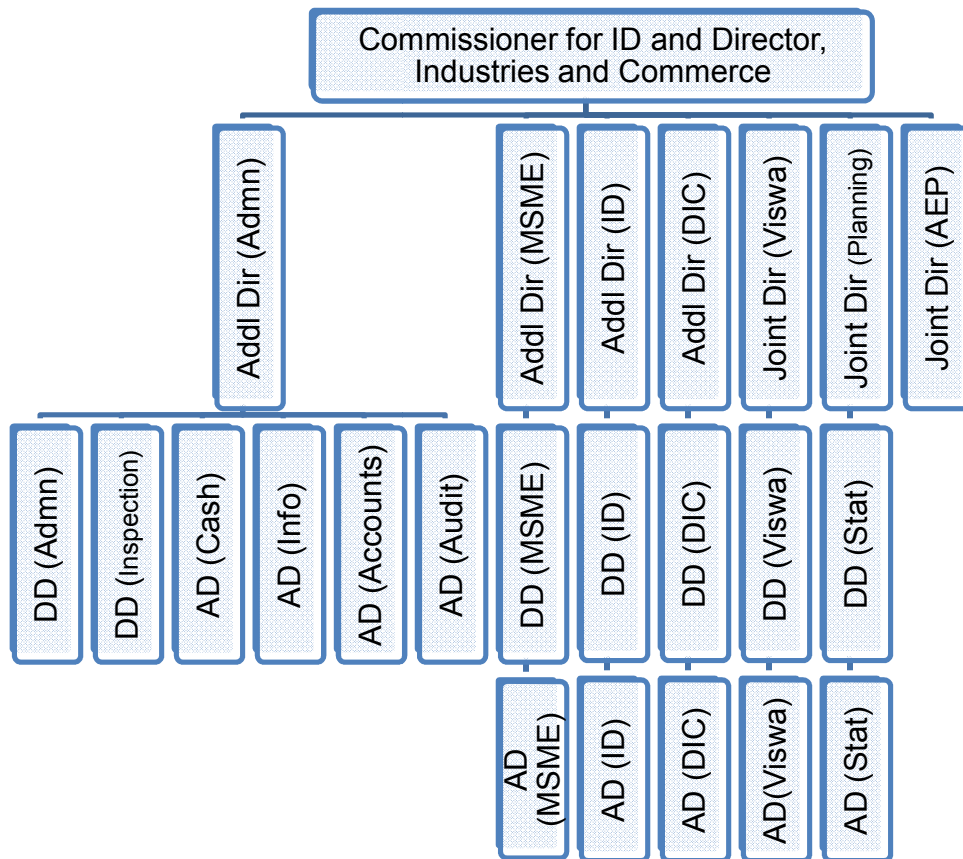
Commissioner for ID and Director, Industries and Commerce

Addl Dir (Admn)

DD (Admn)

DD (Inspection)

AD (Cash)

AD (Info)

AD (Accounts)

AD (Audit)

Addl Dir (MSME)

DD (MSME)

AD (MSME)

Addl Dir (ID)

DD (ID)

AD (ID)

Addl Dir (DIC)

DD (DIC)

AD (DIC)

Joint Dir (Viswa)

DD (Viswa)

AD(Viswa)

Joint Dir (Planning)

DD (Stat)

AD (Stat)

Joint Dir (AEP)